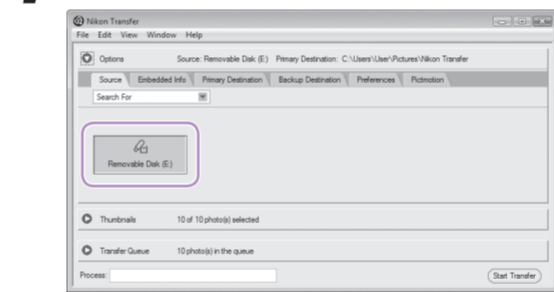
2

Nikon Transfer
File Edit View Window Help

Options Source: Removable Disk (E:) Primary Destination: C:\Users\User\Pictures\Nikon Transfer

Source | Embedded Info | Primary Destination | Backup Destination | Preferences | Pictmotion

Search For

Removable Disk (E:)

Thumbnails 10 of 10 photo(s) selected

Transfer Queue 10 photo(s) in the queue

Process:

Start Transfer